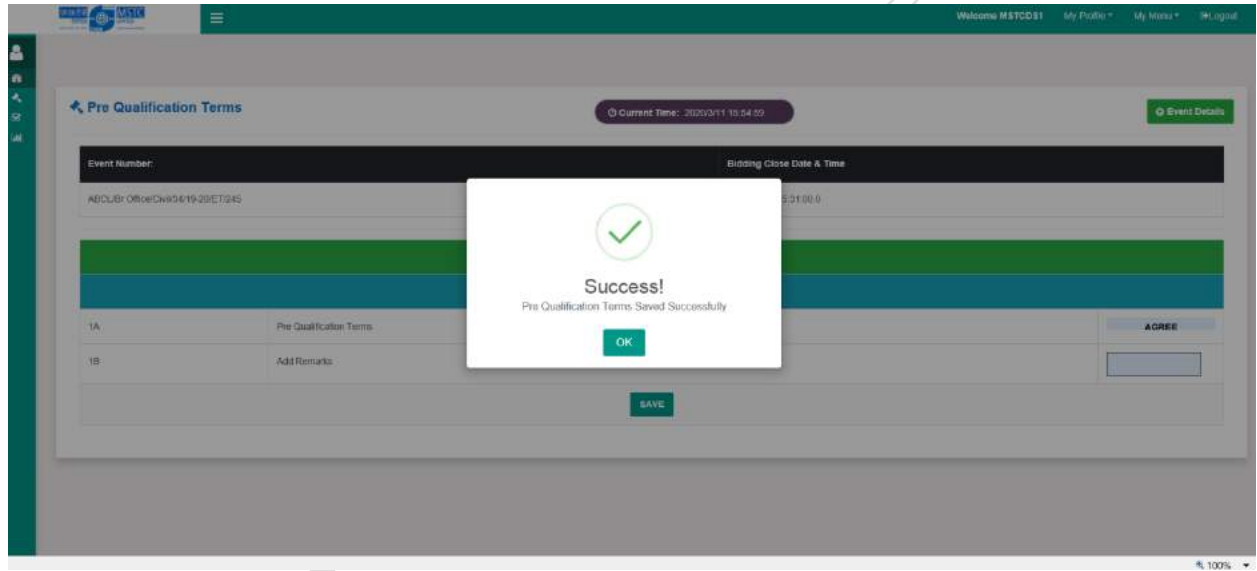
MSTC

Welcome MSTCDS1 My Profile ▾ My Menu ▾ Logout

Pre Qualification Terms

Current Time: 2020/3/11 15:54:59

Event Details

| Event Number: | Bidding Close Date & Time |
|---|---|
| ABCL/Br Office/Civil/34/19-20/ET/245 | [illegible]5:31:00.0 |

| 1A | Pre Qualification Terms | AGREE |
|---|---|---|
| 1B | Add Remarks | |

SAVE

Success!

Pre Qualification Terms Saved Successfully

OK

100%